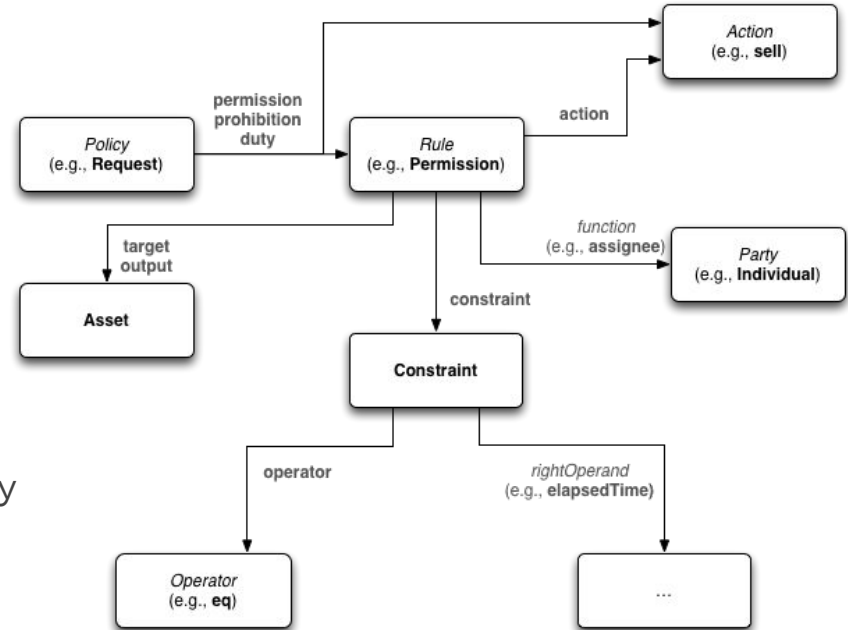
Action
(e.g., sell)

permission
prohibition
duty

action

Policy
(e.g., Request)

Rule
(e.g., Permission)

function
(e.g., assignee)

target
output

Party
(e.g., Individual)

Asset

constraint

Constraint

y

operator

rightOperand
(e.g., elapsedTime)

Operator
(e.g., eq)

...